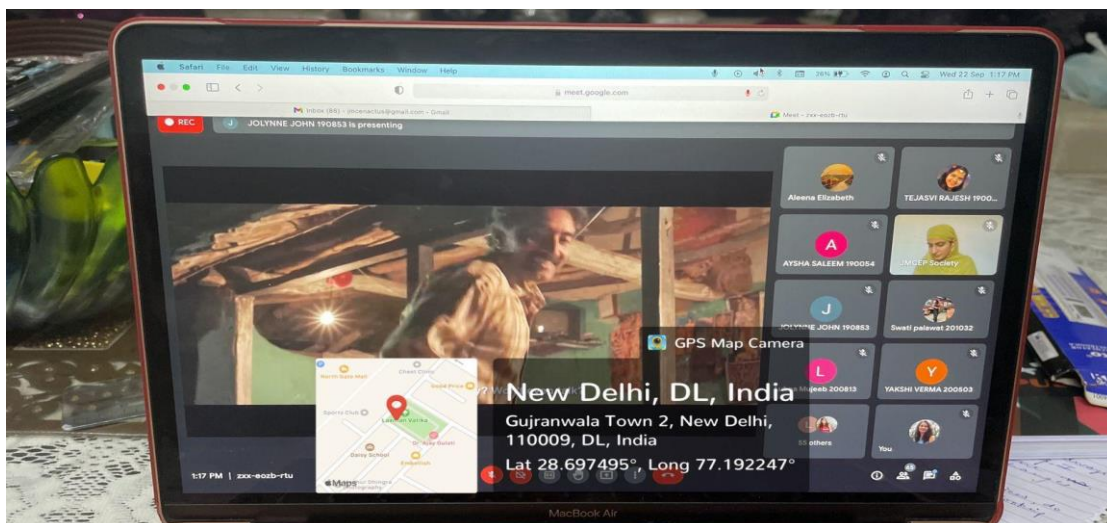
Safari File Edit View History Bookmarks Window Help

Wed 22 Sep 1:17 PM

meet.google.com

Inbox (86) - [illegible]@gmail.com - Gmail

Meet - zxx-eozb-rtu

REC

JOLYNNE JOHN 190853 is presenting

Aleena Elizabeth

TEJASVI RAJESH 1900...

AYSHA SALEEM 190054

JMCEP Society

JOLYNNE JOHN 190853

Swati palawat 201032

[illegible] Mujeeb 200813

YAKSHI VERMA 200503

55 others

You

GPS Map Camera

New Delhi, DL, India

Gujranwala Town 2, New Delhi, 110009, DL, India

Lat 28.697495°, Long 77.192247°

North Gate Mall

Sports Club

Daisy School

Maps

1:17 PM | zxx-eozb-rtu

MacBook Air